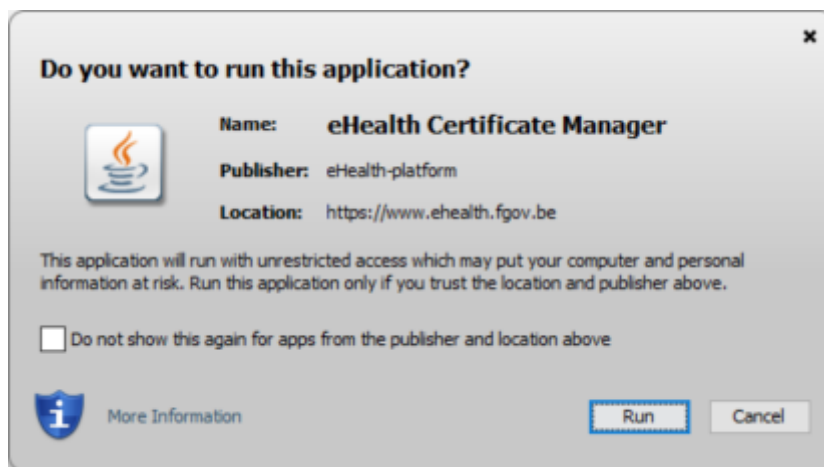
×

Do you want to run this application?

Name: eHealth Certificate Manager

Publisher: eHealth-platform

Location: https://www.ehealth.fgov.be

This application will run with unrestricted access which may put your computer and personal information at risk. Run this application only if you trust the location and publisher above.

Do not show this again for apps from the publisher and location above

More Information

Run

Cancel